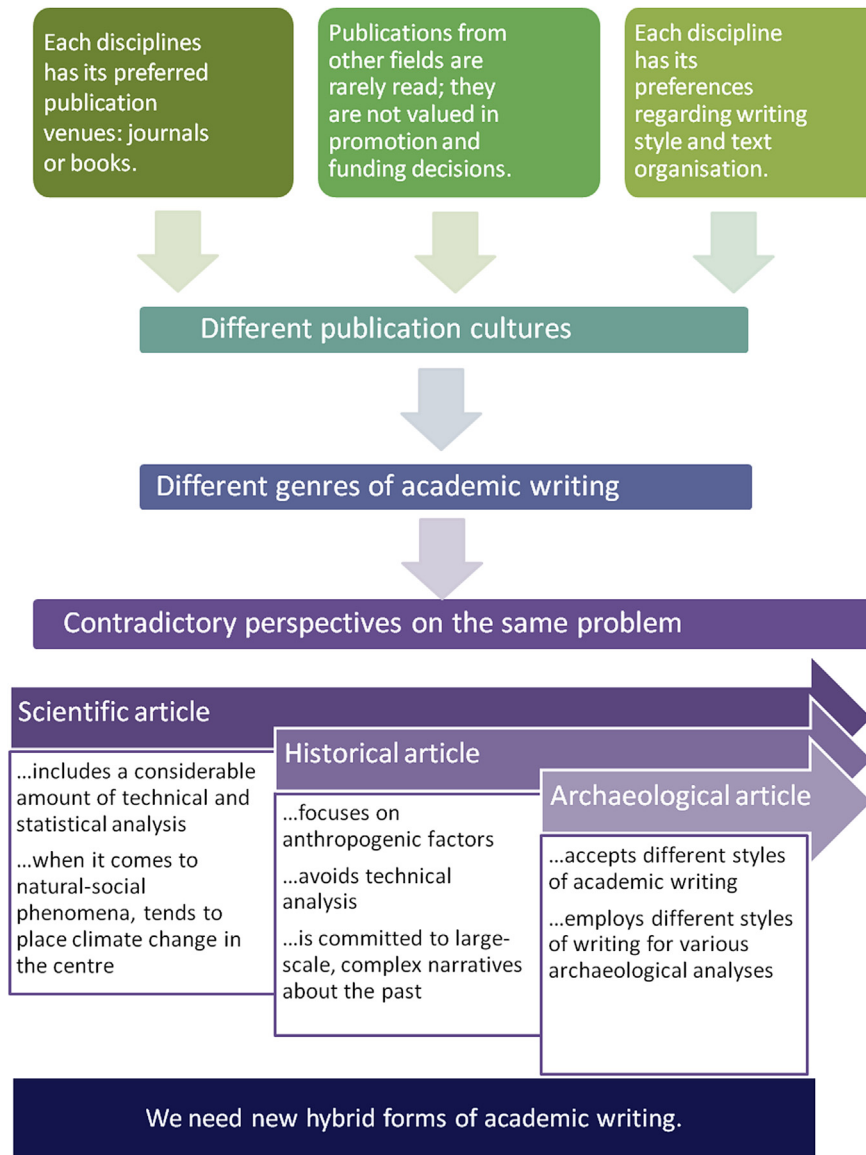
Each disciplines has its preferred publication venues: journals or books.

Publications from other fields are rarely read; they are not valued in promotion and funding decisions.

Each discipline has its preferences regarding writing style and text organisation.

Different publication cultures

Different genres of academic writing

Contradictory perspectives on the same problem

Scientific article

…includes a considerable amount of technical and statistical analysis

…when it comes to natural-social phenomena, tends to place climate change in the centre

Historical article

…focuses on anthropogenic factors

…avoids technical analysis

…is committed to large-scale, complex narratives about the past

Archaeological article

…accepts different styles of academic writing

…employs different styles of writing for various archaeological analyses

We need new hybrid forms of academic writing.